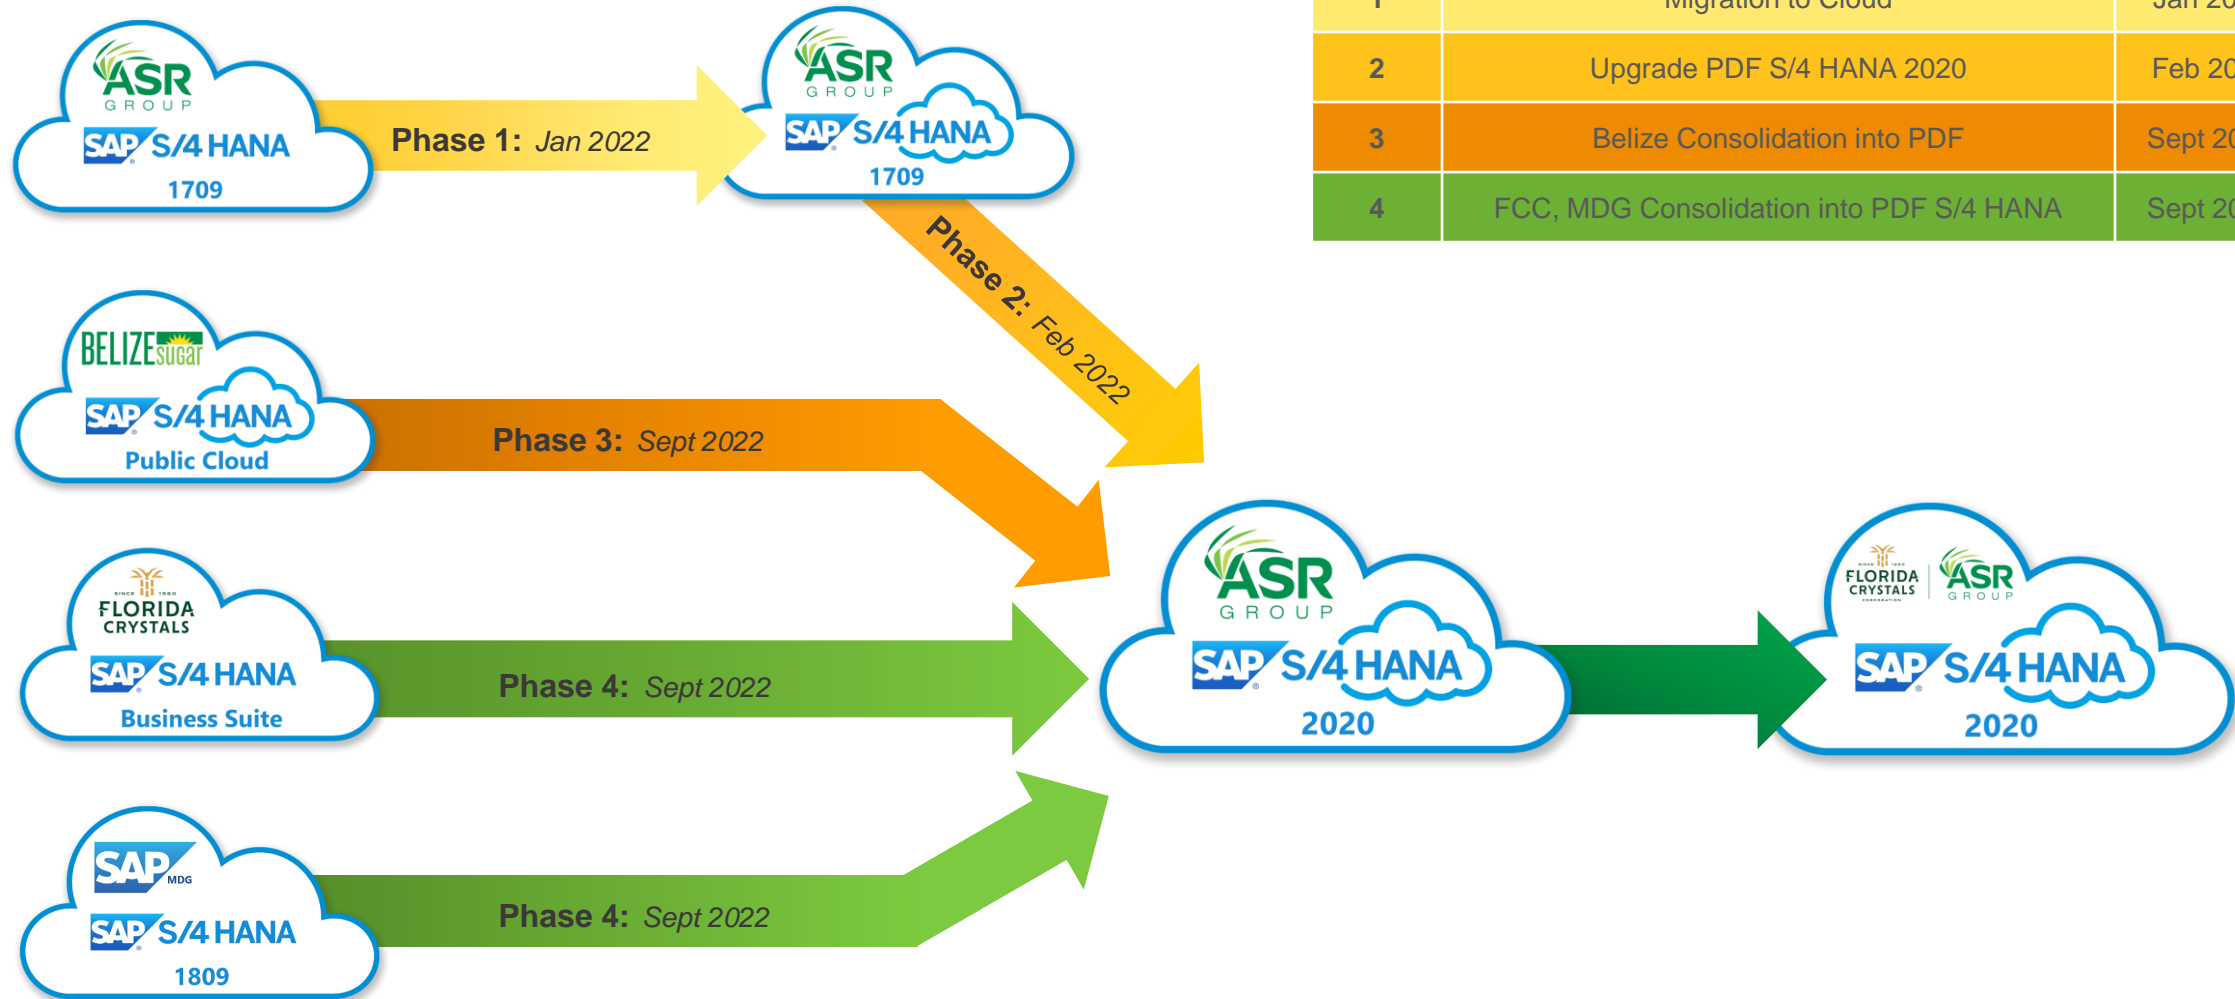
ASR GROUP
SAP S/4 HANA
1709

Phase 1: Jan 2022

ASR GROUP
SAP S/4 HANA
1709

| 1 | Migration to Cloud | Jan 20 |
|---|---|---|
| 2 | Upgrade PDF S/4 HANA 2020 | Feb 20 |
| 3 | Belize Consolidation into PDF | Sept 20 |
| 4 | FCC, MDG Consolidation into PDF S/4 HANA | Sept 20 |

Phase 2: Feb 2022

BELIZE sugar
SAP S/4 HANA
Public Cloud

Phase 3: Sept 2022

FLORIDA CRYSTALS
SAP S/4 HANA
Business Suite

Phase 4: Sept 2022

ASR GROUP
SAP S/4 HANA
2020

FLORIDA CRYSTALS
ASR GROUP
SAP S/4 HANA
2020

SAP MDG
SAP S/4 HANA
1809

Phase 4: Sept 2022